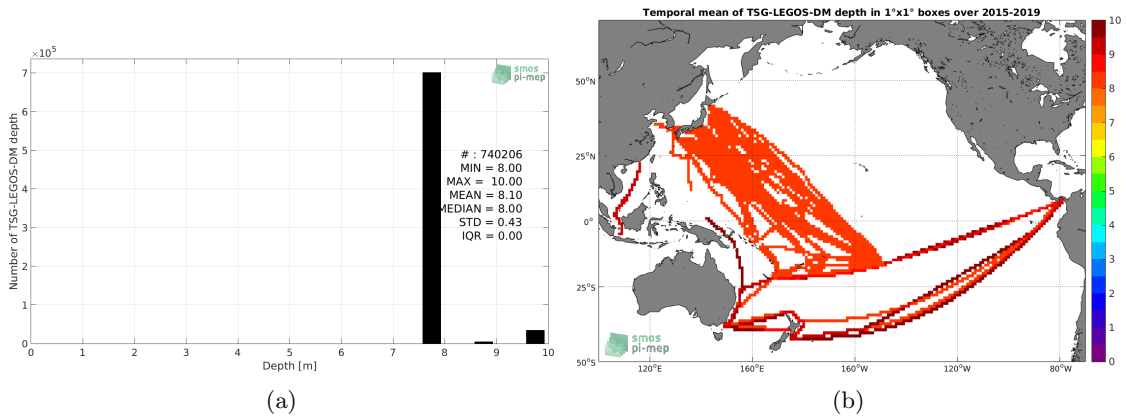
$\times10^5$
7
6
5
4
3
2
1
0
Number of TSG-LEGOS-DM depth
smos pi-mep
# : 740206
MIN = 8.00
MAX = 10.00
MEAN = 8.10
MEDIAN = 8.00
STD = 0.43
IQR = 0.00
0 1 2 3 4 5 6 7 8 9 10
Depth [m]
(a)

Temporal mean of TSG-LEGOS-DM depth in 1°x1° boxes over 2015-2019
50°N
25°N
0°
25°S
50°S
120°E 160°E 160°W 120°W 80°W
smos pi-mep
10
9
8
7
6
5
4
3
2
1
0
(b)